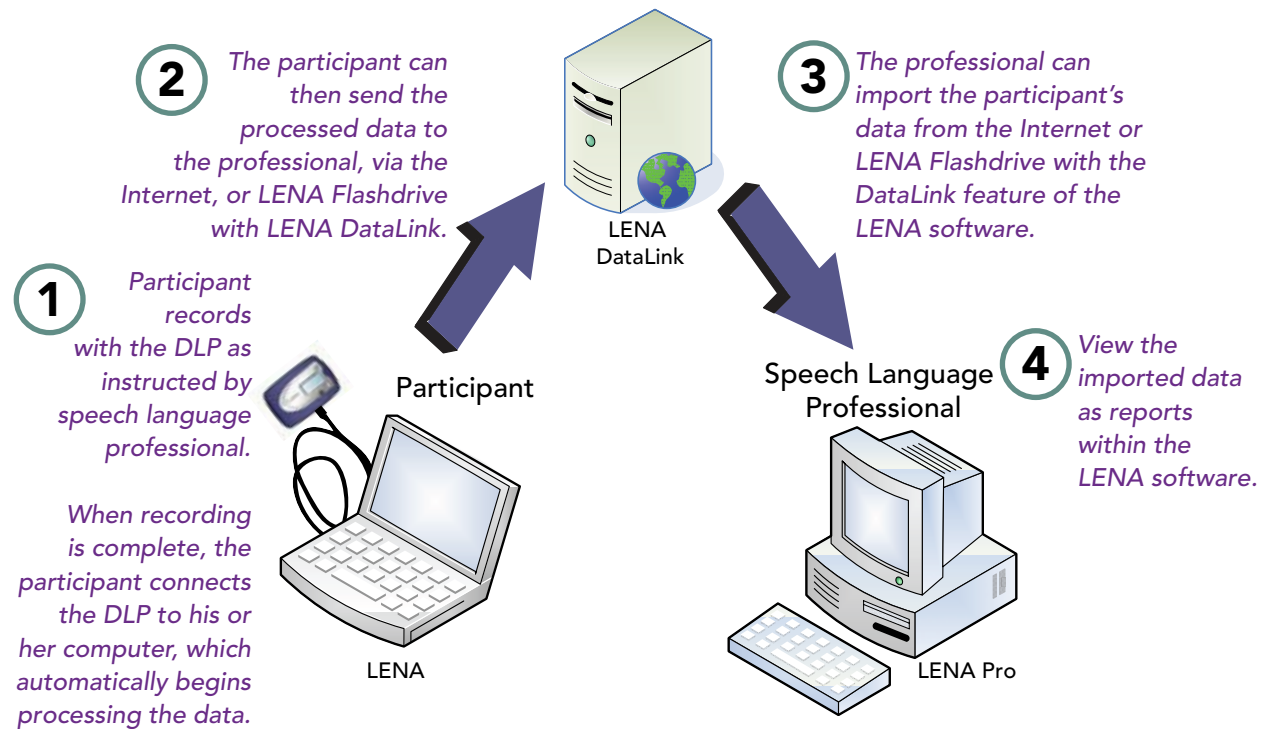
2 The participant can then send the processed data to the professional, via the Internet, or LENA Flashdrive with LENA DataLink.

LENA DataLink

3 The professional can import the participant's data from the Internet or LENA Flashdrive with the DataLink feature of the LENA software.

1 Participant records with the DLP as instructed by speech language professional.

When recording is complete, the participant connects the DLP to his or her computer, which automatically begins processing the data.

Participant

LENA

Speech Language Professional

4 View the imported data as reports within the LENA software.

LENA Pro